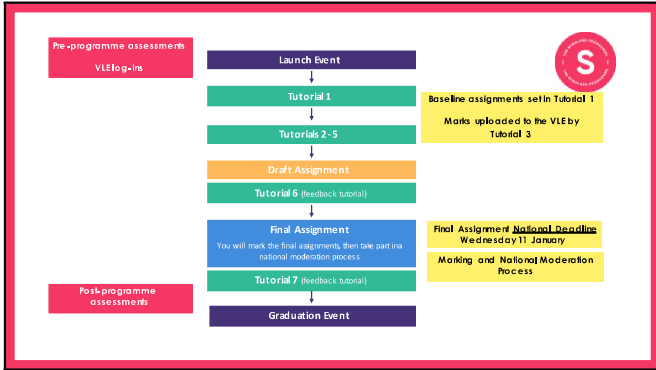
Pre-programme assessments

VLE log-ins

Launch Event

Tutorial 1

Baseline assignments set in Tutorial 1

Marks uploaded to the VLE by Tutorial 3

Tutorials 2-5

Draft Assignment

Tutorial 6 (feedback tutorial)

Final Assignment

You will mark the final assignments, then take part in a national moderation process

Final Assignment National Deadline Wednesday 11 January

Marking and National Moderation Process

Post-programme assessments

Tutorial 7 (feedback tutorial)

Graduation Event